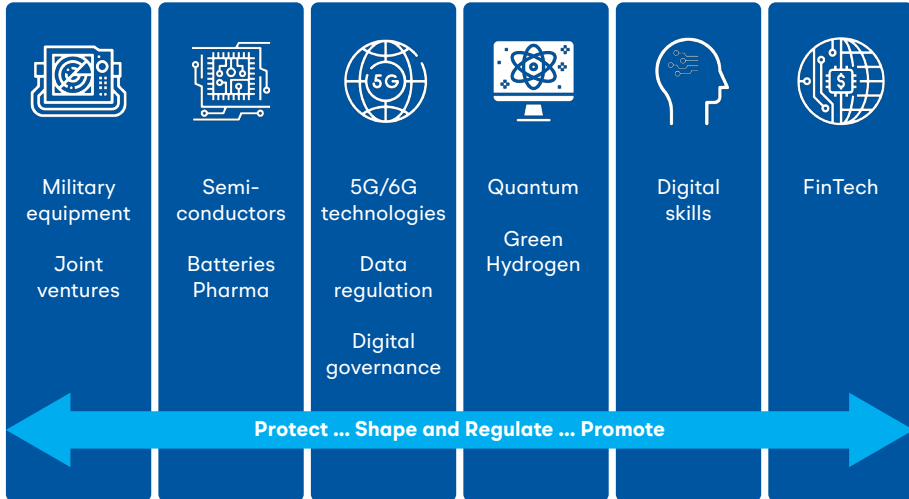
5G

Military equipment

Joint ventures

Semiconductors

Batteries
Pharma

5G/6G technologies

Data regulation

Digital governance

Quantum

Green Hydrogen

Digital skills

FinTech

Protect ... Shape and Regulate ... Promote